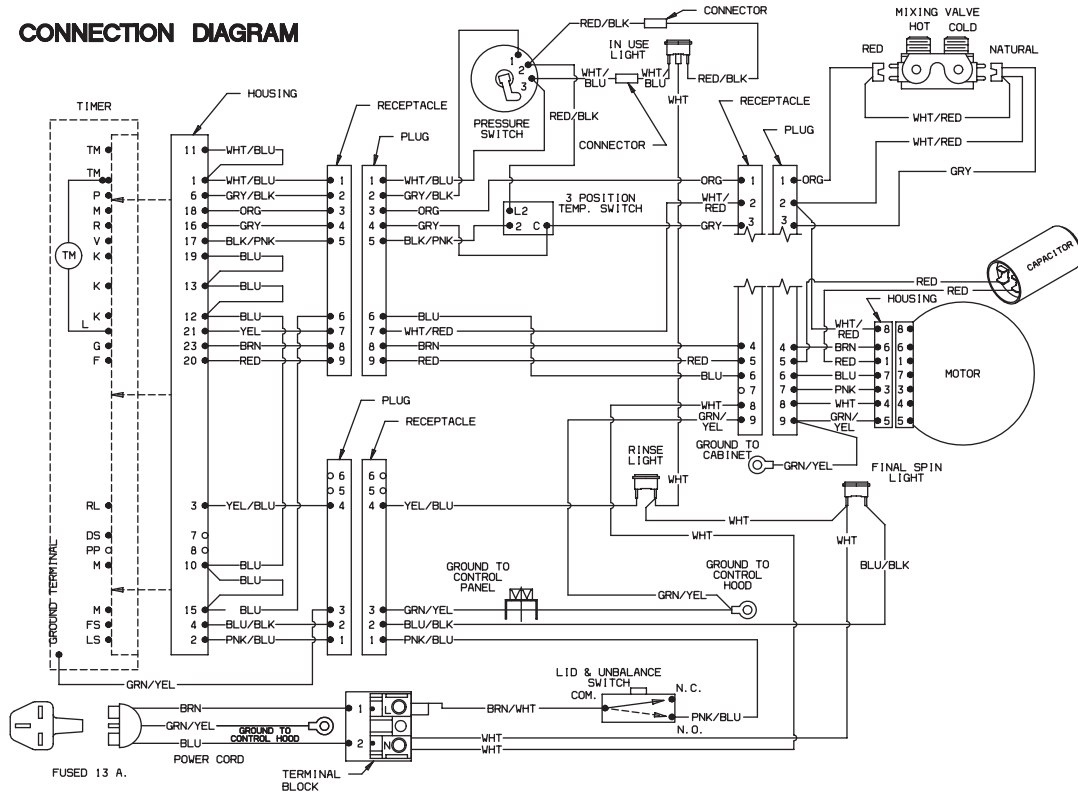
CONNECTION DIAGRAM

TIMER
TM
TM
P
M
R
V
K
TM
K
K
L
G
F
RL
DS
PP
M
M
FS
LS
GROUND TERMINAL

HOUSING
11 WHT/BLU
1 WHT/BLU
6 GRY/BLK
18 ORG
16 GRY
17 BLK/PNK
19 BLU
13 BLU
12 BLU
21 YEL
23 BRN
20 RED
3 YEL/BLU
7
8
10 BLU
BLU
15 BLU
4 BLU/BLK
2 PNK/BLU

RECEPTACLE
1 2 3 4 5 6 7 8 9

PLUG
1 WHT/BLU
2 GRY/BLK
3 ORG
4 GRY
5 BLK/PNK
6 BLU
7 WHT/RED
8 BRN
9 RED

PLUG
6 5 4 3 2 1

RECEPTACLE
6 5
4 YEL/BLU
3 GRN/YEL
2 BLU/BLK
1 PNK/BLU

RED/BLK
CONNECTOR
IN USE LIGHT
1 2 3
WHT/BLU
WHT/BLU
WHT
RED/BLK
PRESSURE SWITCH
RED/BLK
CONNECTOR

3 POSITION TEMP. SWITCH
L2
2 C

RECEPTACLE
ORG 1
WHT/RED 2
GRY 3
PLUG
1 ORG
2
3

MIXING VALVE
HOT COLD
RED
NATURAL
WHT/RED
WHT/RED
GRY

CAPACITOR
RED
RED

HOUSING
WHT/RED
4 BRN
5 RED
6 BLU
7 PNK
8 WHT
9 GRN/YEL
8 6 1 7 3 4 5
8 6 1 7 3 4 5
MOTOR

RED 5
BLU 6
7
WHT 8
GRN/YEL 9
4
GROUND TO CABINET
GRN/YEL

RINSE LIGHT
WHT
WHT
WHT
FINAL SPIN LIGHT
WHT
BLU/BLK

GROUND TO CONTROL PANEL
GROUND TO CONTROL HOOD
GRN/YEL

GRN/YEL

LID & UNBALANCE SWITCH
COM.
N.C.
N.O.
PNK/BLU

BRN
GRN/YEL
GROUND TO CONTROL HOOD
BLU
POWER CORD
FUSED 13 A.
1
2
NO
TERMINAL BLOCK
BRN/WHT
WHT
WHT